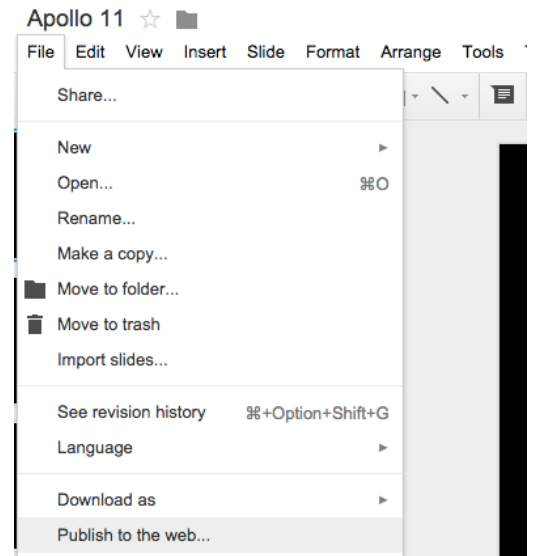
Apollo 11

File Edit View Insert Slide Format Arrange Tools

Share...

New
Open... ⌘O
Rename...
Make a copy...
Move to folder...
Move to trash
Import slides...

See revision history ⌘+Option+Shift+G
Language

Download as
Publish to the web...